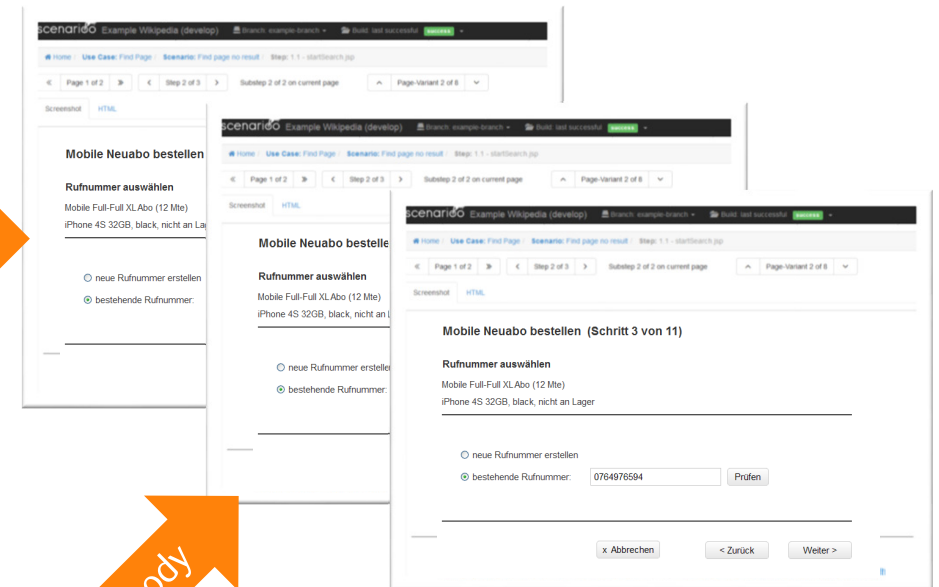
scenarioo Example Wikipedia (develop) Branch: example-branch Build: last successful success

Home / Use Case: Find Page / Scenario: Find page no result / Step: 1.1 - startSearch.jsp

Page 1 of 2 Step 2 of 3 Substep 2 of 2 on current page Page-Variant 2 of 8

Screenshot HTML

Mobile Neuabo bestellen

Rufnummer auswählen

Mobile Full-Full XL Abo (12 Mte)

iPhone 4S 32GB, black, nicht an Lager

neue Rufnummer erstellen

bestehende Rufnummer:

scenarioo Example Wikipedia (develop) Branch: example-branch Build: last successful success

Home / Use Case: Find Page / Scenario: Find page no result / Step: 1.1 - startSearch.jsp

Page 1 of 2 Step 2 of 3 Substep 2 of 2 on current page Page-Variant 2 of 8

Screenshot HTML

Mobile Neuabo bestelle

Rufnummer auswählen

Mobile Full-Full XL Abo (12 Mte)

iPhone 4S 32GB, black, nicht an L

neue Rufnummer erstellen

bestehende Rufnummer:

scenarioo Example Wikipedia (develop) Branch: example-branch Build: last successful success

Home / Use Case: Find Page / Scenario: Find page no result / Step: 1.1 - startSearch.jsp

Page 1 of 2 Step 2 of 3 Substep 2 of 2 on current page Page-Variant 2 of 8

Screenshot HTML

Mobile Neuabo bestellen (Schritt 3 von 11)

Rufnummer auswählen

Mobile Full-Full XL Abo (12 Mte)

iPhone 4S 32GB, black, nicht an Lager

neue Rufnummer erstellen

bestehende Rufnummer: 0764976594 Prüfen

x Abbrechen < Zurück Weiter >

ody